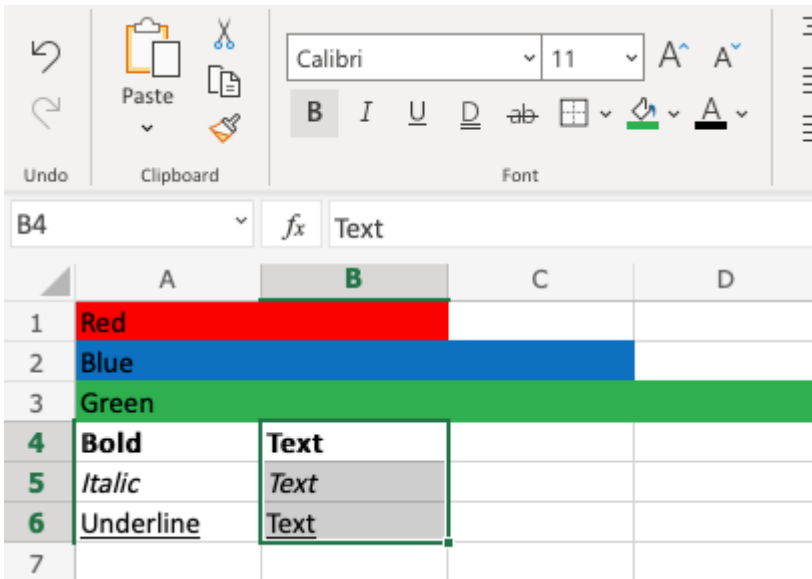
Paste

Undo

Clipboard

Calibri
11
B I U D ab

Font

B4
fx
Text

| | A | B | C | D |
|---|---|---|---|---|
| 1 | Red | | | |
| 2 | Blue | | | |
| 3 | Green | | | |
| 4 | **Bold** | **Text** | | |
| 5 | *Italic* | *Text* | | |
| 6 | Underline | Text | | |
| 7 | | | | |